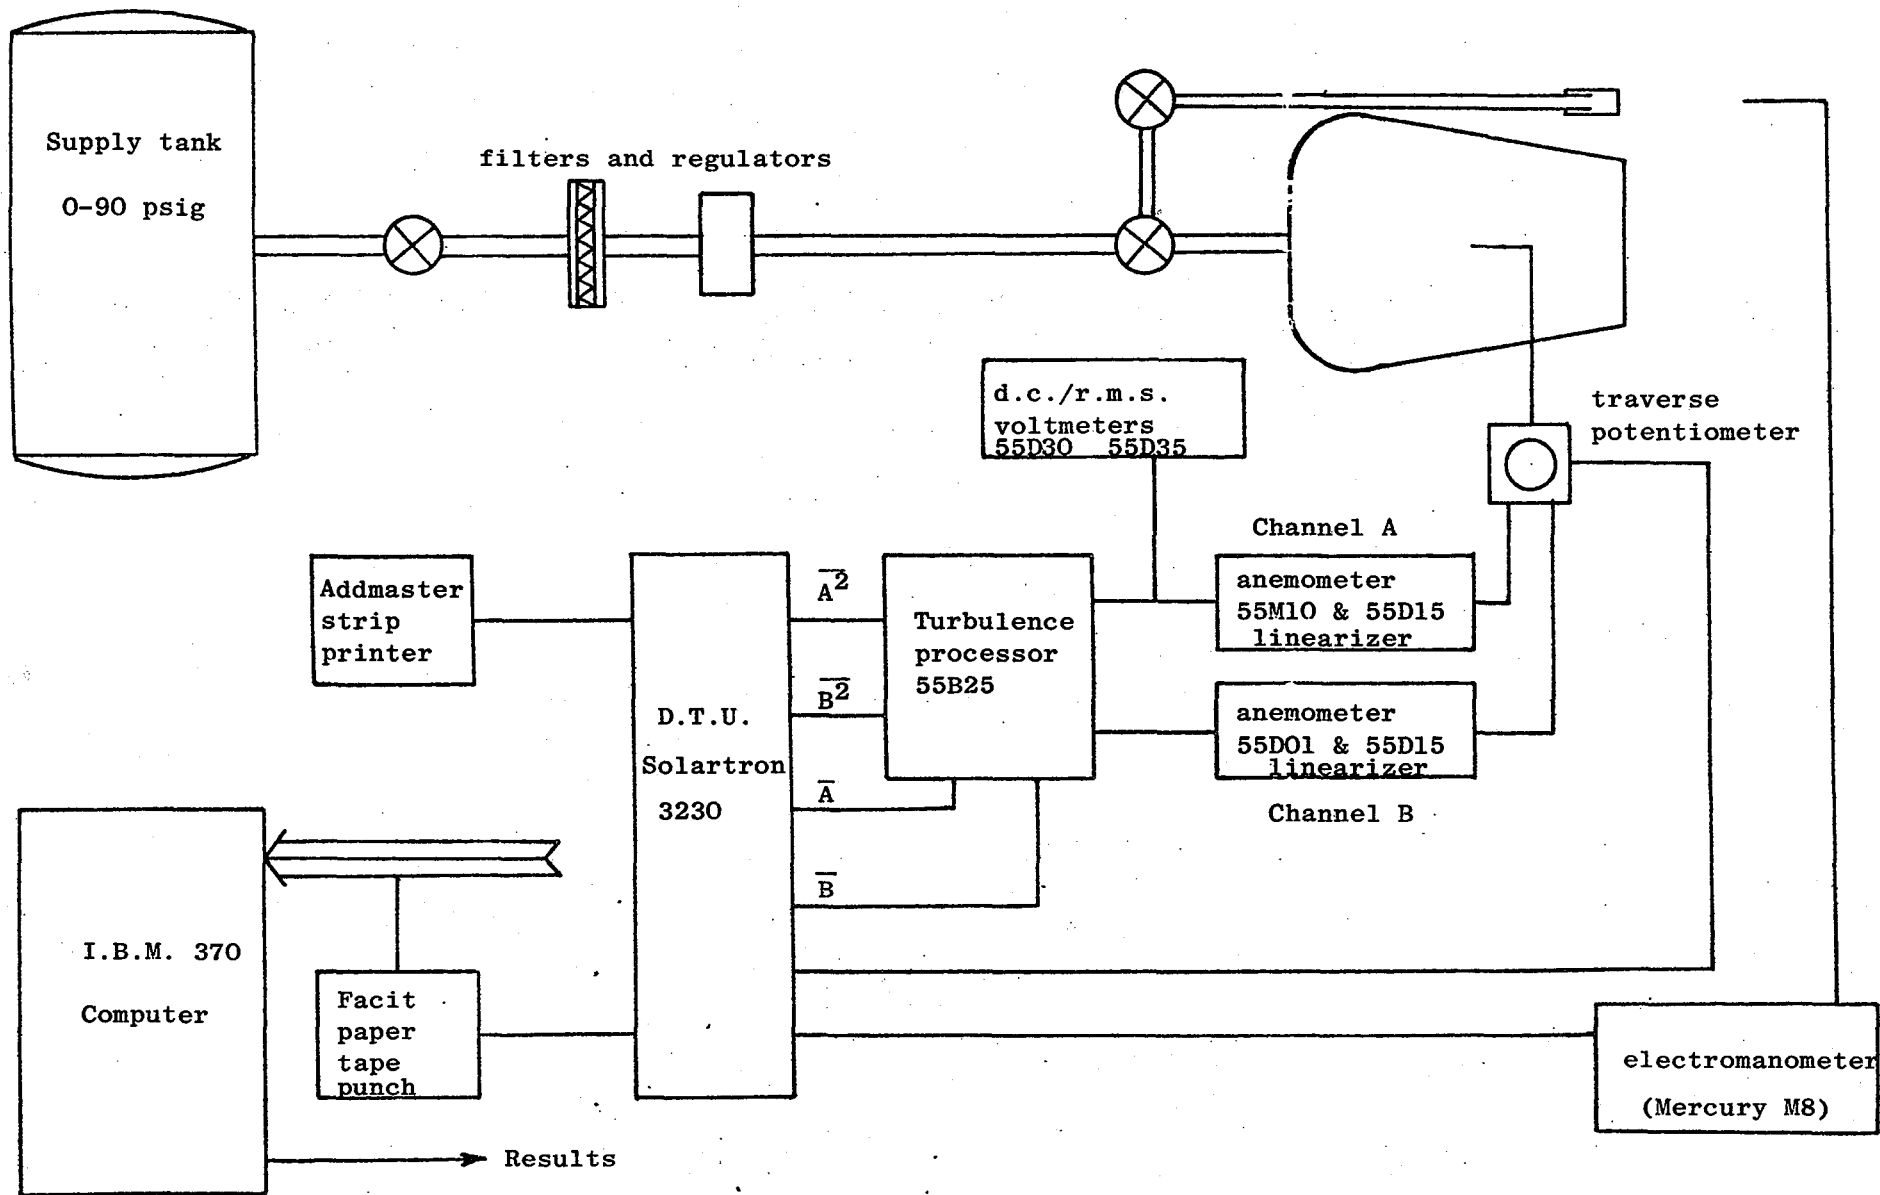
Supply tank

0-90 psig

filters and regulators

d.c./r.m.s. voltmeters 55D30 55D35

traverse potentiometer

Channel A

Addmaster strip printer

$\overline{A^2}$

$\overline{B^2}$

$\overline{A}$

$\overline{B}$

D.T.U. Solartron 3230

Turbulence processor 55B25

anemometer 55M10 & 55D15 linearizer

anemometer 55D01 & 55D15 linearizer

Channel B

I.B.M. 370 Computer

Facit paper tape punch

electromanometer (Mercury M8)

Results